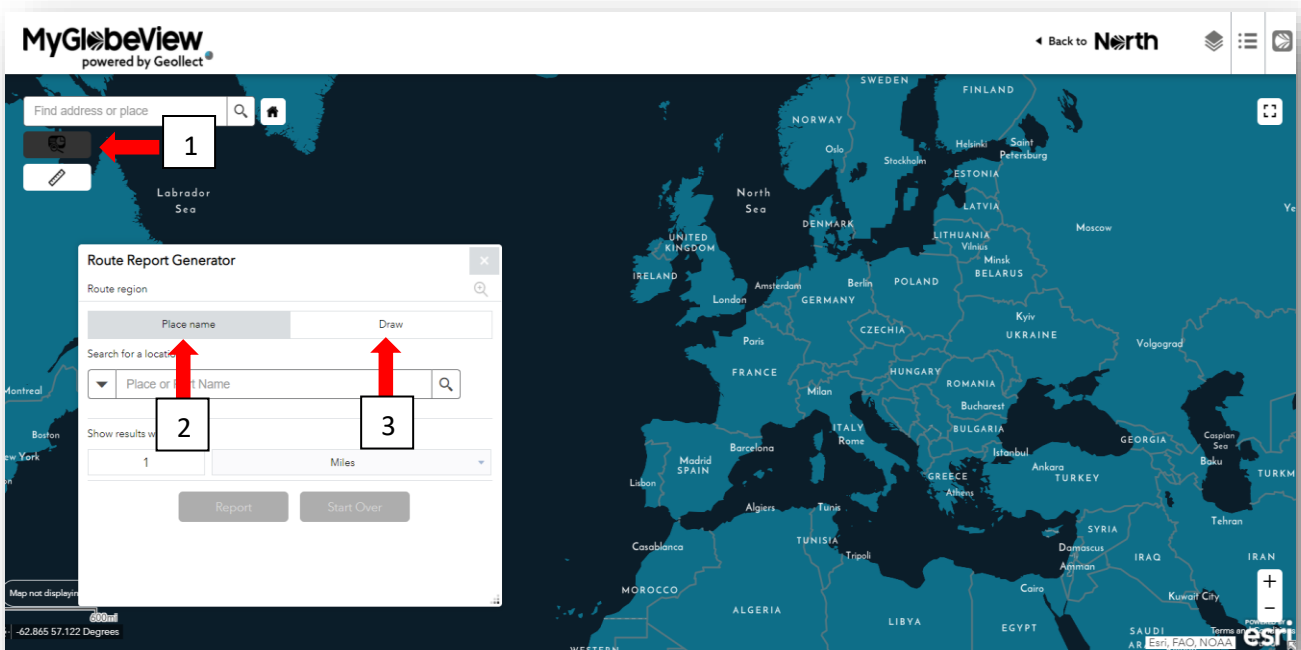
MyGlobeView
powered by Geollect

◂ Back to North

Find address or place

1

Labrador Sea

Route Report Generator
Route region

Place name
Draw

Search for a locati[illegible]
Place or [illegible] Name

2
3

Show results w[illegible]
1
Miles

Report
Start Over

Map not displayin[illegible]
600mi
-62.865 57.122 Degrees

Montreal
Boston
New York

SWEDEN
FINLAND
NORWAY
Oslo
Helsinki
Saint Petersburg
Stockholm
ESTONIA
North Sea
LATVIA
DENMARK
Moscow
UNITED KINGDOM
LITHUANIA
Vilnius
IRELAND
Minsk
BELARUS
Amsterdam
Berlin
POLAND
London
GERMANY
Kyiv
UKRAINE
CZECHIA
Paris
Volgograd
FRANCE
HUNGARY
ROMANIA
Milan
Bucharest
ITALY
BULGARIA
GEORGIA
Rome
Madrid
SPAIN
Barcelona
Istanbul
Caspian Sea
Baku
Ankara
TURKEY
TURKM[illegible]
Lisbon
GREECE
Athens
Algiers
Tunis
Tehran
SYRIA
TUNISIA
Casablanca
Tripoli
Damascus
IRAQ
IRAN
MOROCCO
Cairo
Kuwait City
ALGERIA
LIBYA
EGYPT
SAUDI
WESTERN
Ye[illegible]
Terms and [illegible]
Esri, FAO, NOAA
POWERED BY
esri
+
−